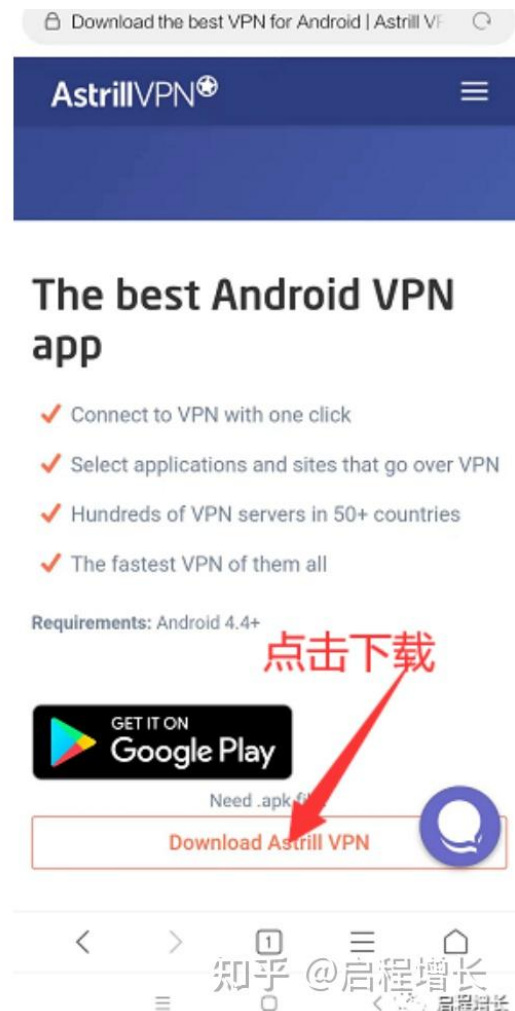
Download the best VPN for Android | Astrill VP

AstrillVPN

The best Android VPN app

Connect to VPN with one click

Select applications and sites that go over VPN

Hundreds of VPN servers in 50+ countries

The fastest VPN of them all

Requirements: Android 4.4+

点击下载

GET IT ON
Google Play

Need .apk fi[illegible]

Download Astrill VPN

1

知乎 @启程增长

启程增长